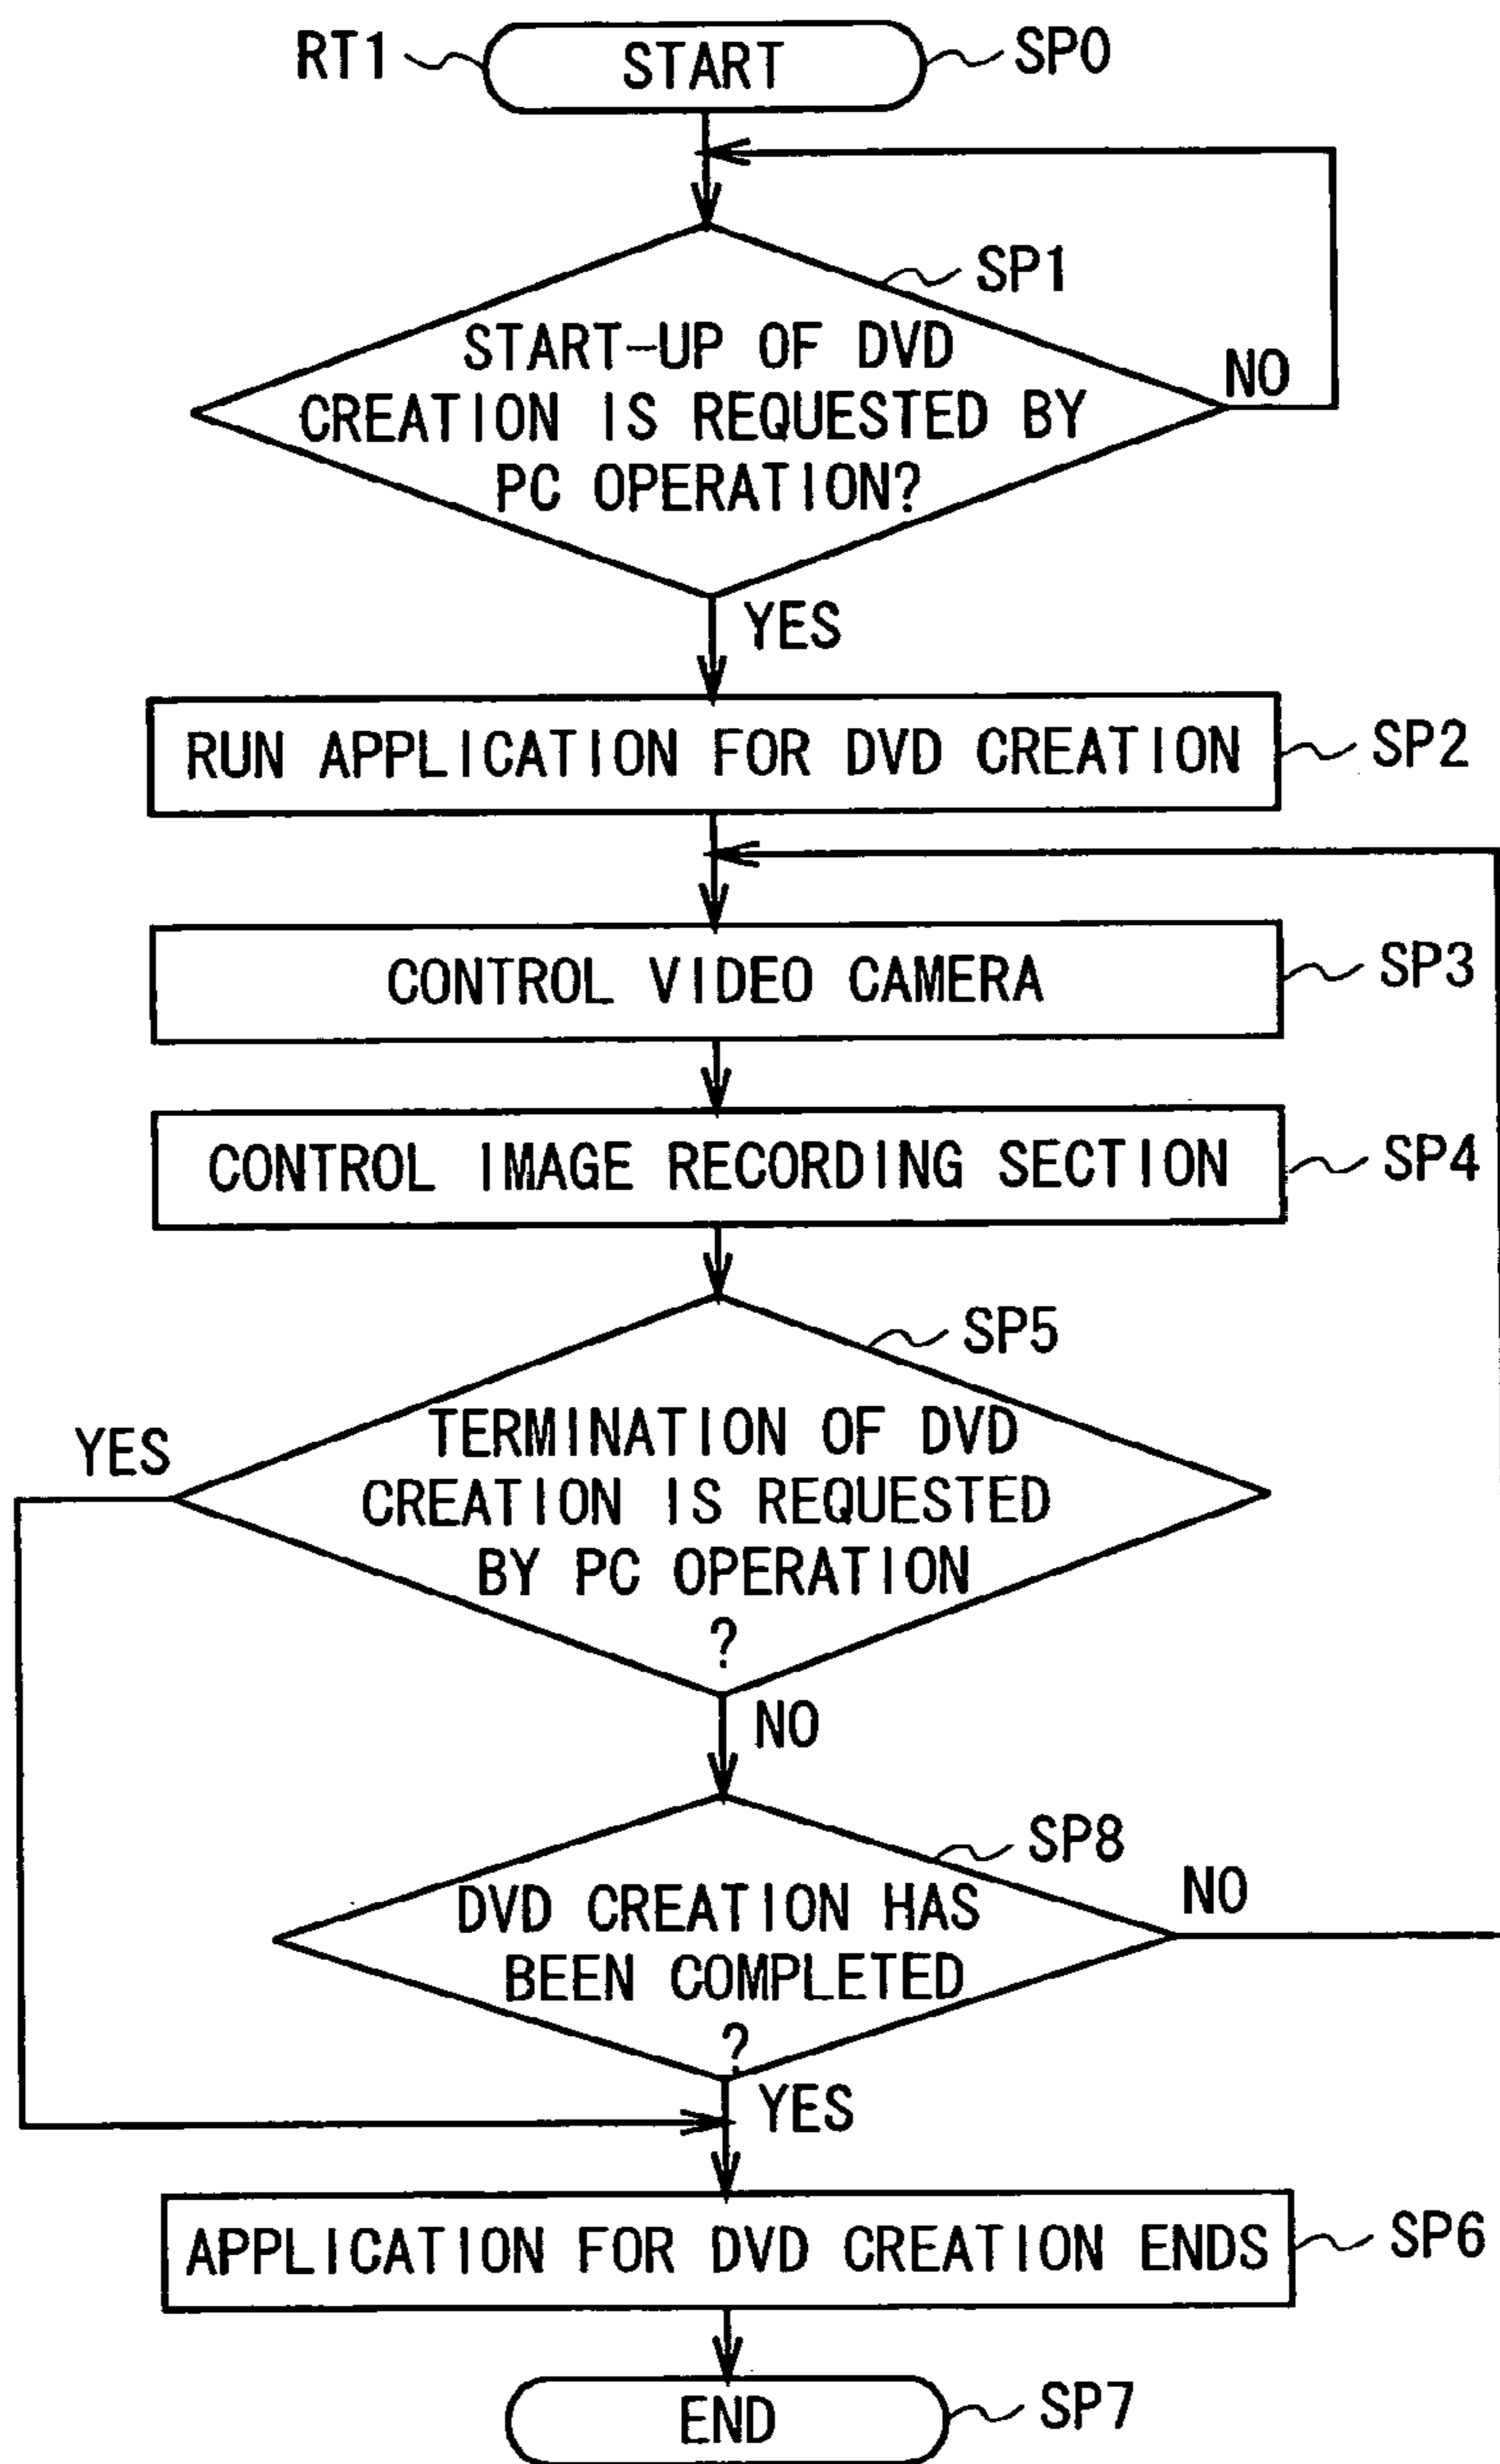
RT1
START
SP0

SP1
START-UP OF DVD CREATION IS REQUESTED BY PC OPERATION?
NO
YES

RUN APPLICATION FOR DVD CREATION
SP2

CONTROL VIDEO CAMERA
SP3

CONTROL IMAGE RECORDING SECTION
SP4

SP5
TERMINATION OF DVD CREATION IS REQUESTED BY PC OPERATION ?
YES
NO

SP8
DVD CREATION HAS BEEN COMPLETED ?
NO
YES

APPLICATION FOR DVD CREATION ENDS
SP6

END
SP7